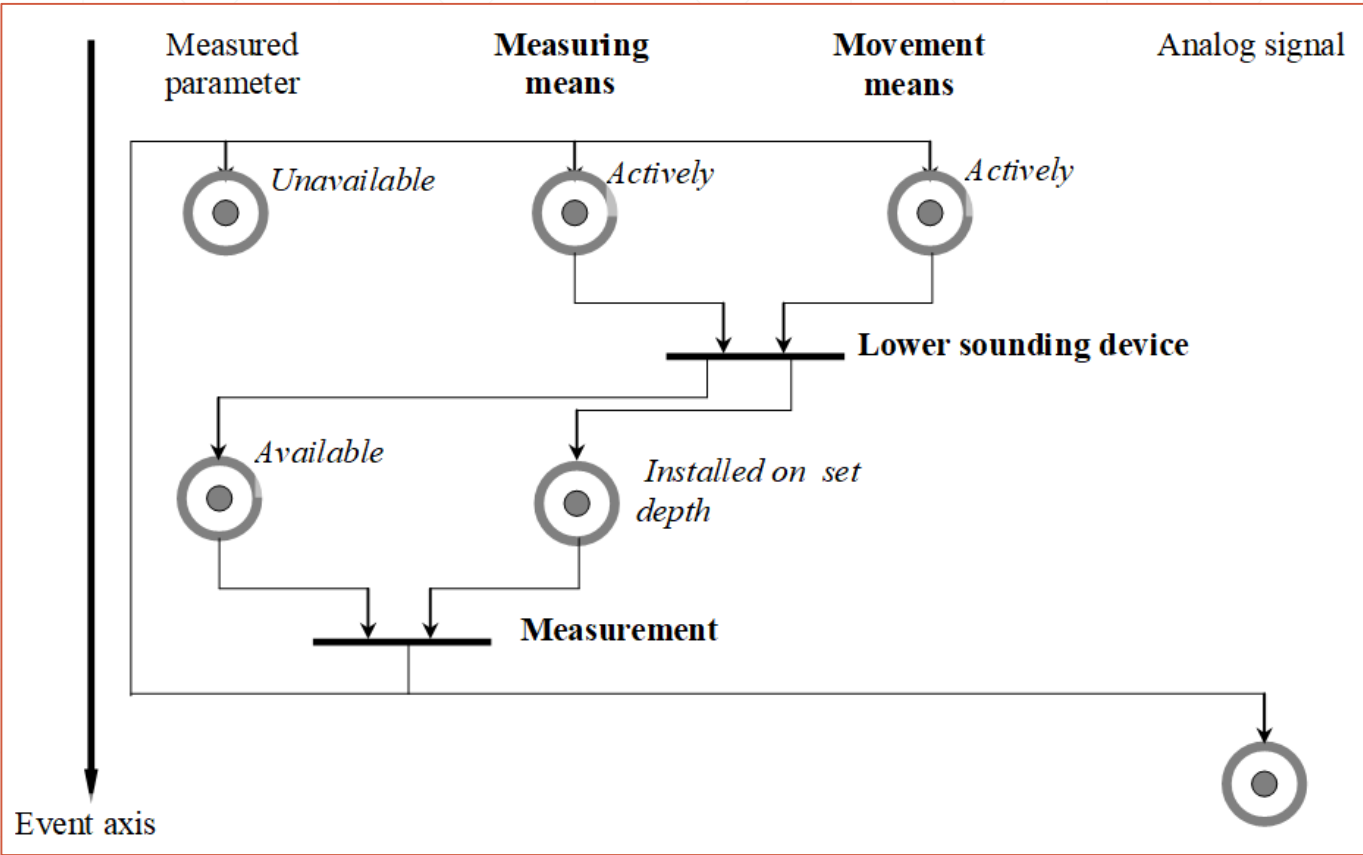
Measured parameter

**Measuring means**

**Movement means**

Analog signal

*Unavailable*

*Actively*

*Actively*

**Lower sounding device**

*Available*

*Installed on set depth*

**Measurement**

Event axis